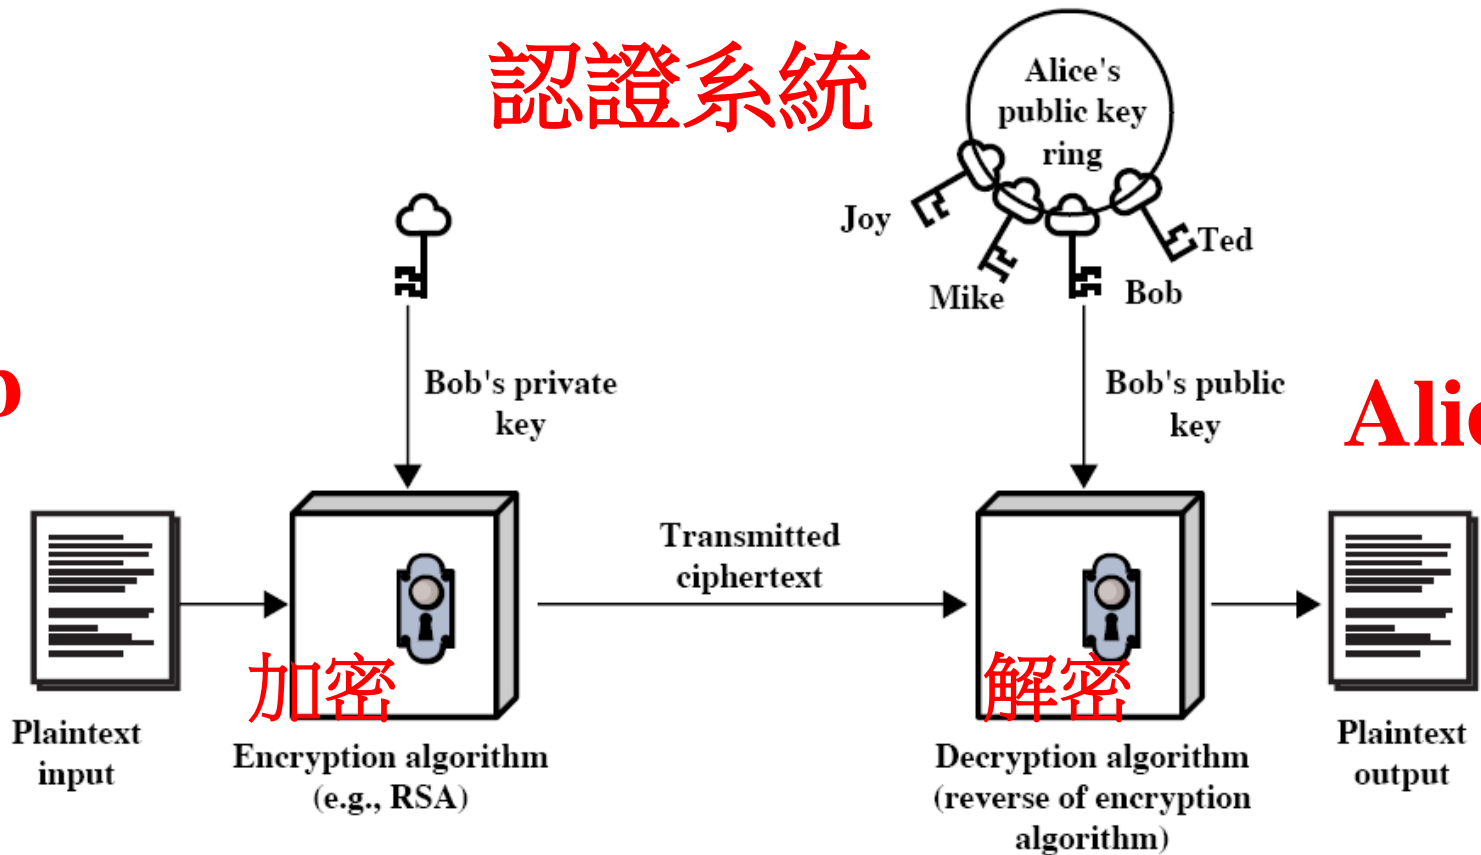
認證系統

Alice's public key ring

Joy

Mike

Bob

Ted

o

Bob's private key

Bob's public key

Alic

Transmitted ciphertext

加密

解密

Plaintext input

Encryption algorithm (e.g., RSA)

Decryption algorithm (reverse of encryption algorithm)

Plaintext output